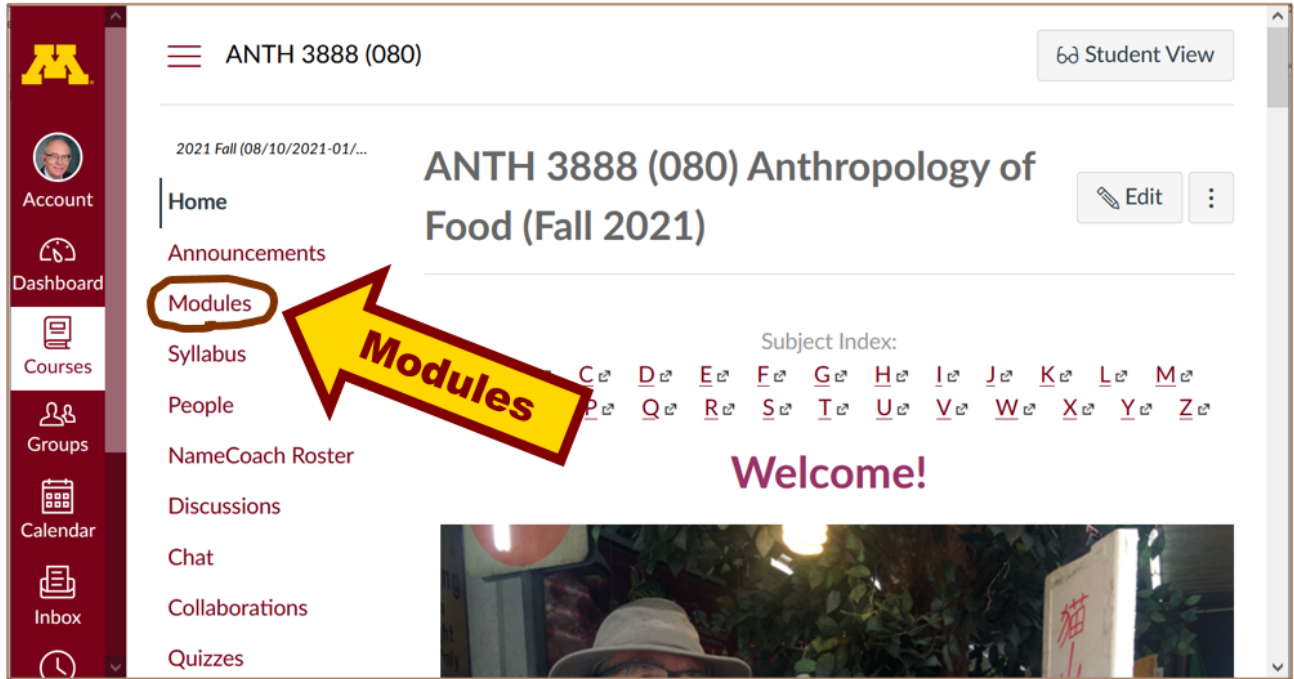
M

Account

Dashboard

Courses

Groups

Calendar

Inbox

ANTH 3888 (080)

Student View

2021 Fall (08/10/2021-01/...

Home
Announcements
Modules
Syllabus
People
NameCoach Roster
Discussions
Chat
Collaborations
Quizzes

Modules

ANTH 3888 (080) Anthropology of Food (Fall 2021)

Edit

Subject Index:
C D E F G H I J K L M
P Q R S T U V W X Y Z

Welcome!

猫